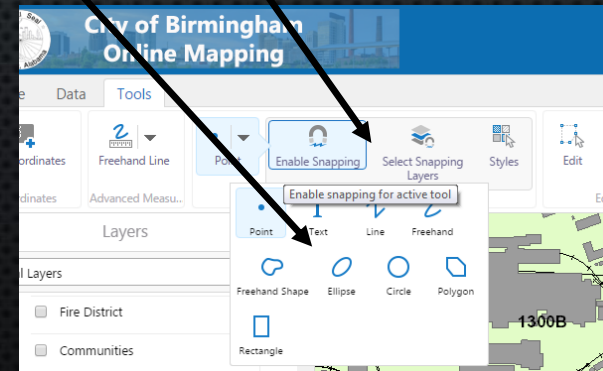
Seal Alabama

City of Birmingham
Online Mapping

e Data Tools

ordinates
rdinates

Freehand Line
Advanced Measu...

Point

Enable Snapping

Select Snapping Layers

Styles

Edit

Enable snapping for active tool

Point
Text
Line
Freehand
Freehand Shape
Ellipse
Circle
Polygon
Rectangle

Layers

l Layers

Fire District

Communities

1300B